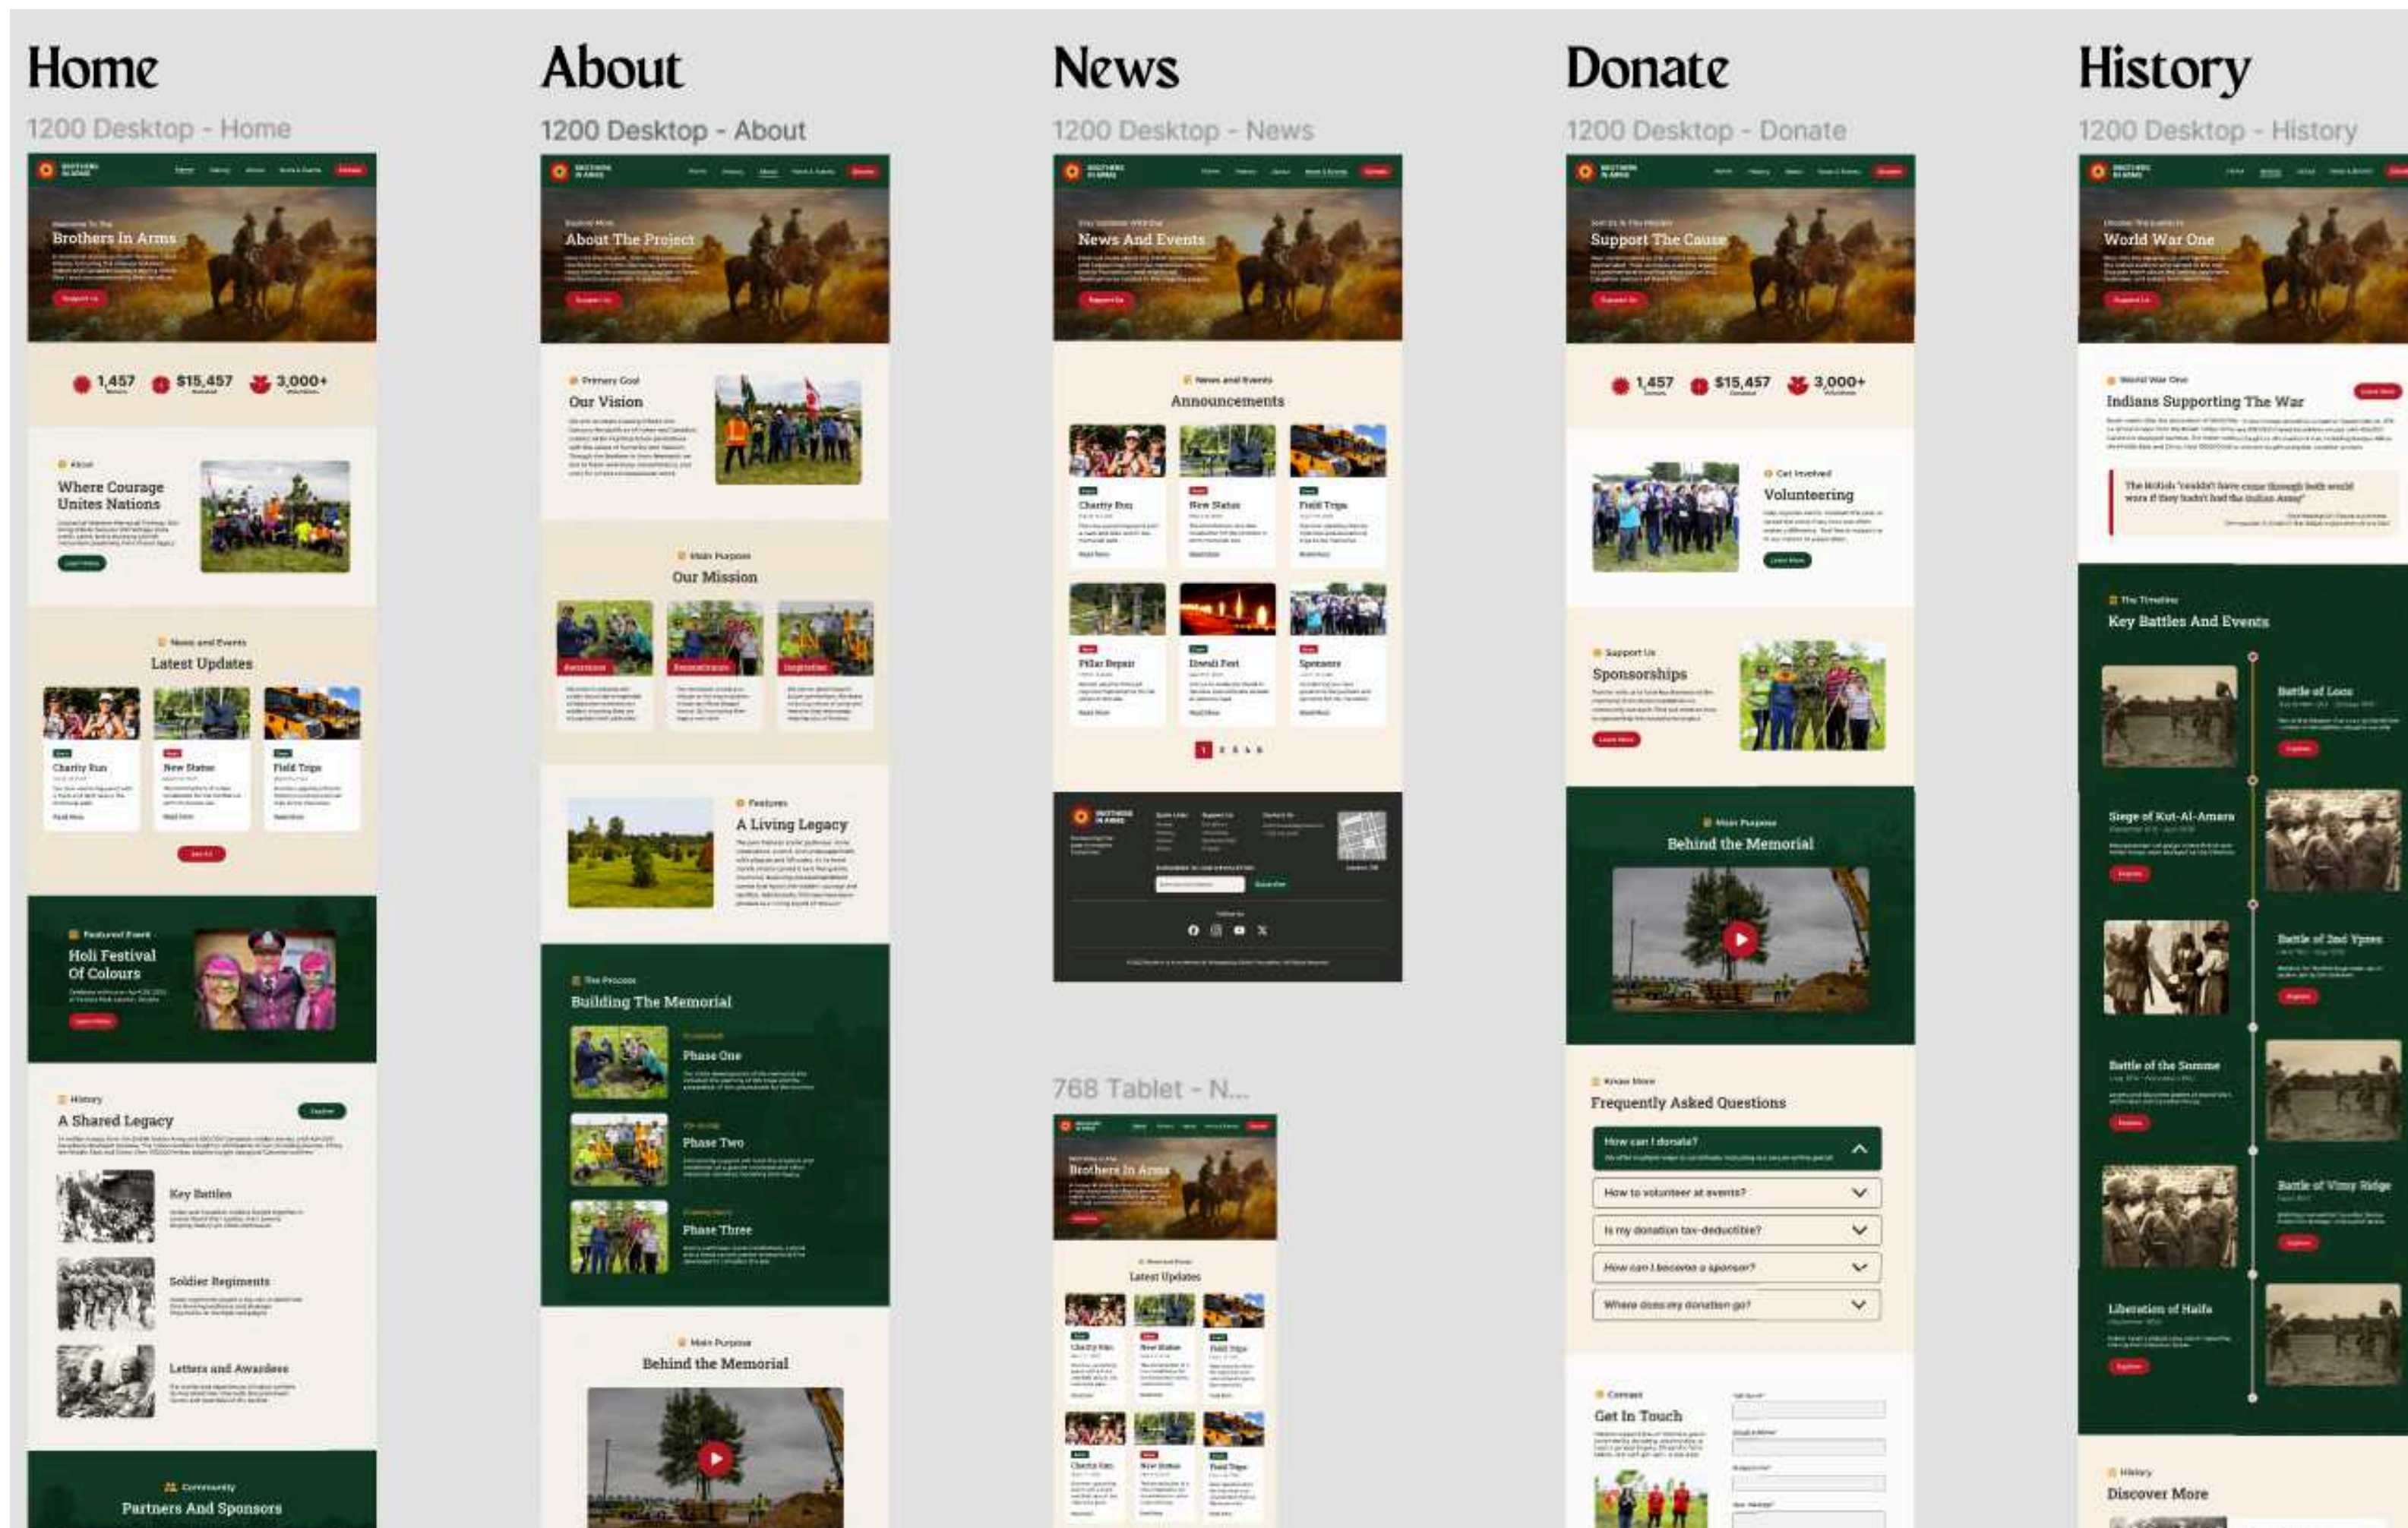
Home

1200 Desktop - Home

Brothers In Arms

1,457 $15,457 3,000+

Where Courage Unites Nations

News and Events

Latest Updates

Charity Run

New Statue

Field Trips

Featured Event

Holi Festival Of Colours

History

A Shared Legacy

Key Battles

Soldier Regiments

Letters and Awardees

Community

Partners And Sponsors

About

1200 Desktop - About

About The Project

Primary Goal

Our Vision

Main Purpose

Our Mission

Features

A Living Legacy

The Process

Building The Memorial

Phase One

Phase Two

Phase Three

Main Purpose

Behind the Memorial

News

1200 Desktop - News

News And Events

News and Events

Announcements

Charity Run

New Statue

Field Trips

Pillar Repair

Diwali Fest

Sponsors

1 2 3 4 5

768 Tablet - N...

Brothers In Arms

Latest Updates

Donate

1200 Desktop - Donate

Support The Cause

1,457 $15,457 3,000+

Get Involved

Volunteering

Support Us

Sponsorships

Main Purpose

Behind the Memorial

Know More

Frequently Asked Questions

How can I donate?

How to volunteer at events?

Is my donation tax-deductible?

How can I become a sponsor?

Where does my donation go?

Contact

Get In Touch

History

1200 Desktop - History

World War One

World War One

Indians Supporting The War

The Timeline

Key Battles And Events

Battle of Loos

Siege of Kut-Al-Amara

Battle of 2nd Ypres

Battle of the Somme

Battle of Vimy Ridge

Liberation of Haifa

History

Discover More